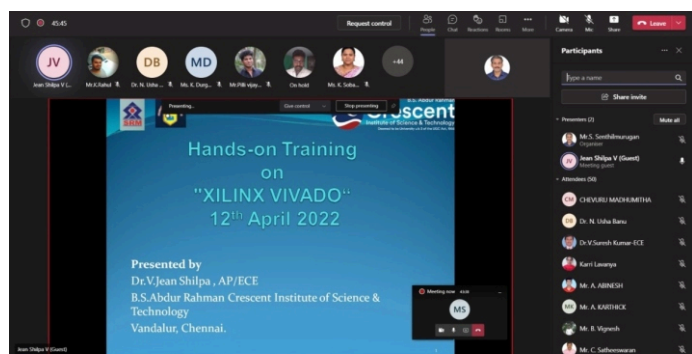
45:45

Request control

People Chat Reactions Rooms More Camera Mic Share Leave

JV Jean Shilpa V (... Mr.K.Rahul DB Dr. N. Usha ... MD Ms. K. Durg... Mr.Pilli vijay... On hold Ms. K. Soba... +44

Presenting... Give control Stop presenting

SRM

B.S. Abdur Rahman
Crescent
Institute of Science & Technology

Hands-on Training
on
"XILINX VIVADO"
12$^{th}$ April 2022

Presented by
Dr.V.Jean Shilpa , AP/ECE
B.S.Abdur Rahman Crescent Institute of Science & Technology
Vandalur, Chennai.

Meeting now 45:48
MS

Jean Shilpa V (Guest)

Participants

Type a name

Share invite

Presenters (2) Mute all

Mr.S. Senthilmurugan
Organizer

JV Jean Shilpa V (Guest)
Meeting guest

Attendees (50)

CM CHEVURU MADHUMITHA

DB Dr. N. Usha Banu

Dr.V.Suresh Kumar-ECE

Karri Lavanya

MA Mr. A. ABINESH

MA Mr. A. KARTHICK

Mr. B. Vignesh

Mr. C. Satheeswaran